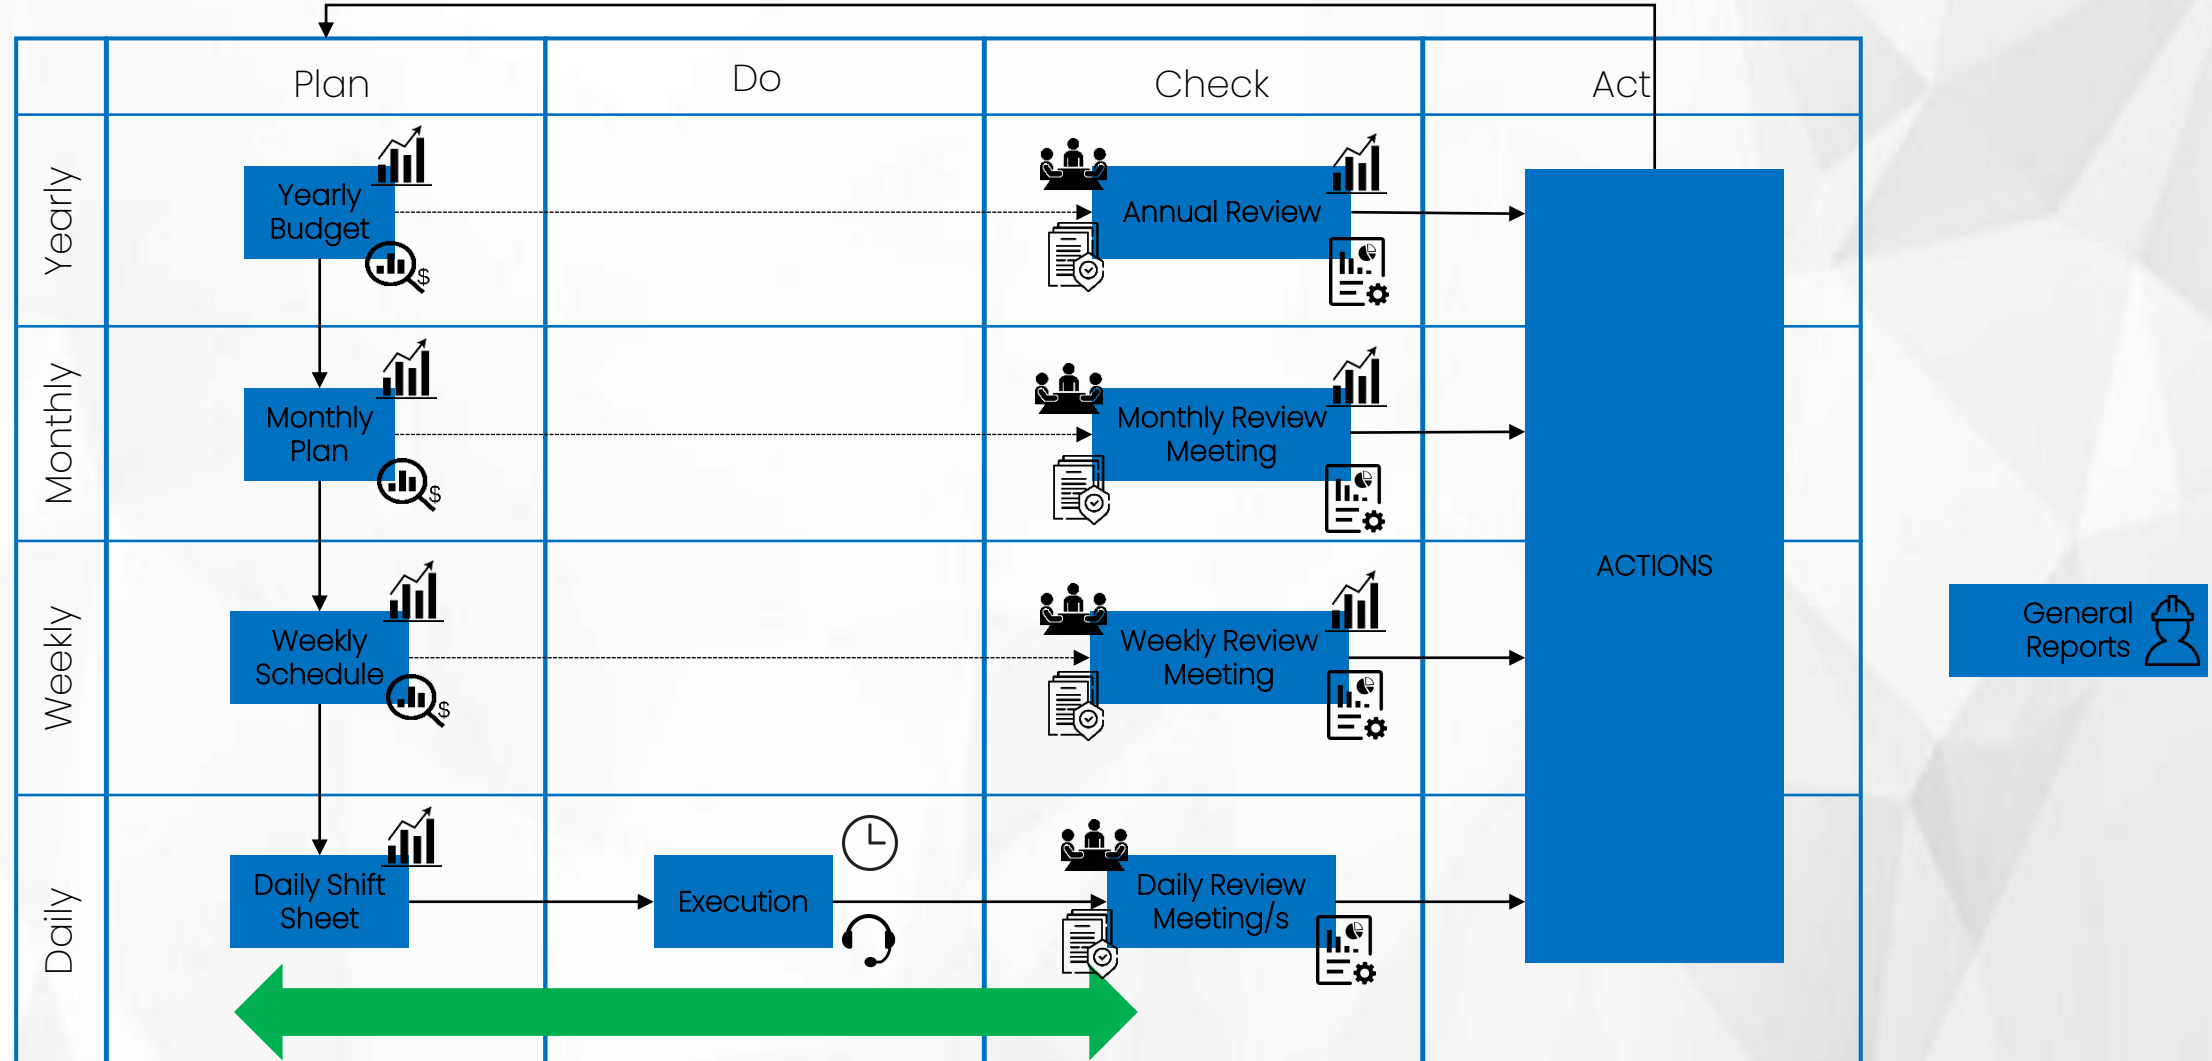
| | Plan | Do | Check | Act |
|---|---|---|---|---|
| Yearly | Yearly Budget $ | | Annual Review | |
| Monthly | Monthly Plan $ | | Monthly Review Meeting | ACTIONS |
| Weekly | Weekly Schedule $ | | Weekly Review Meeting | |
| Daily | Daily Shift Sheet | Execution | Daily Review Meeting/s | |

General Reports